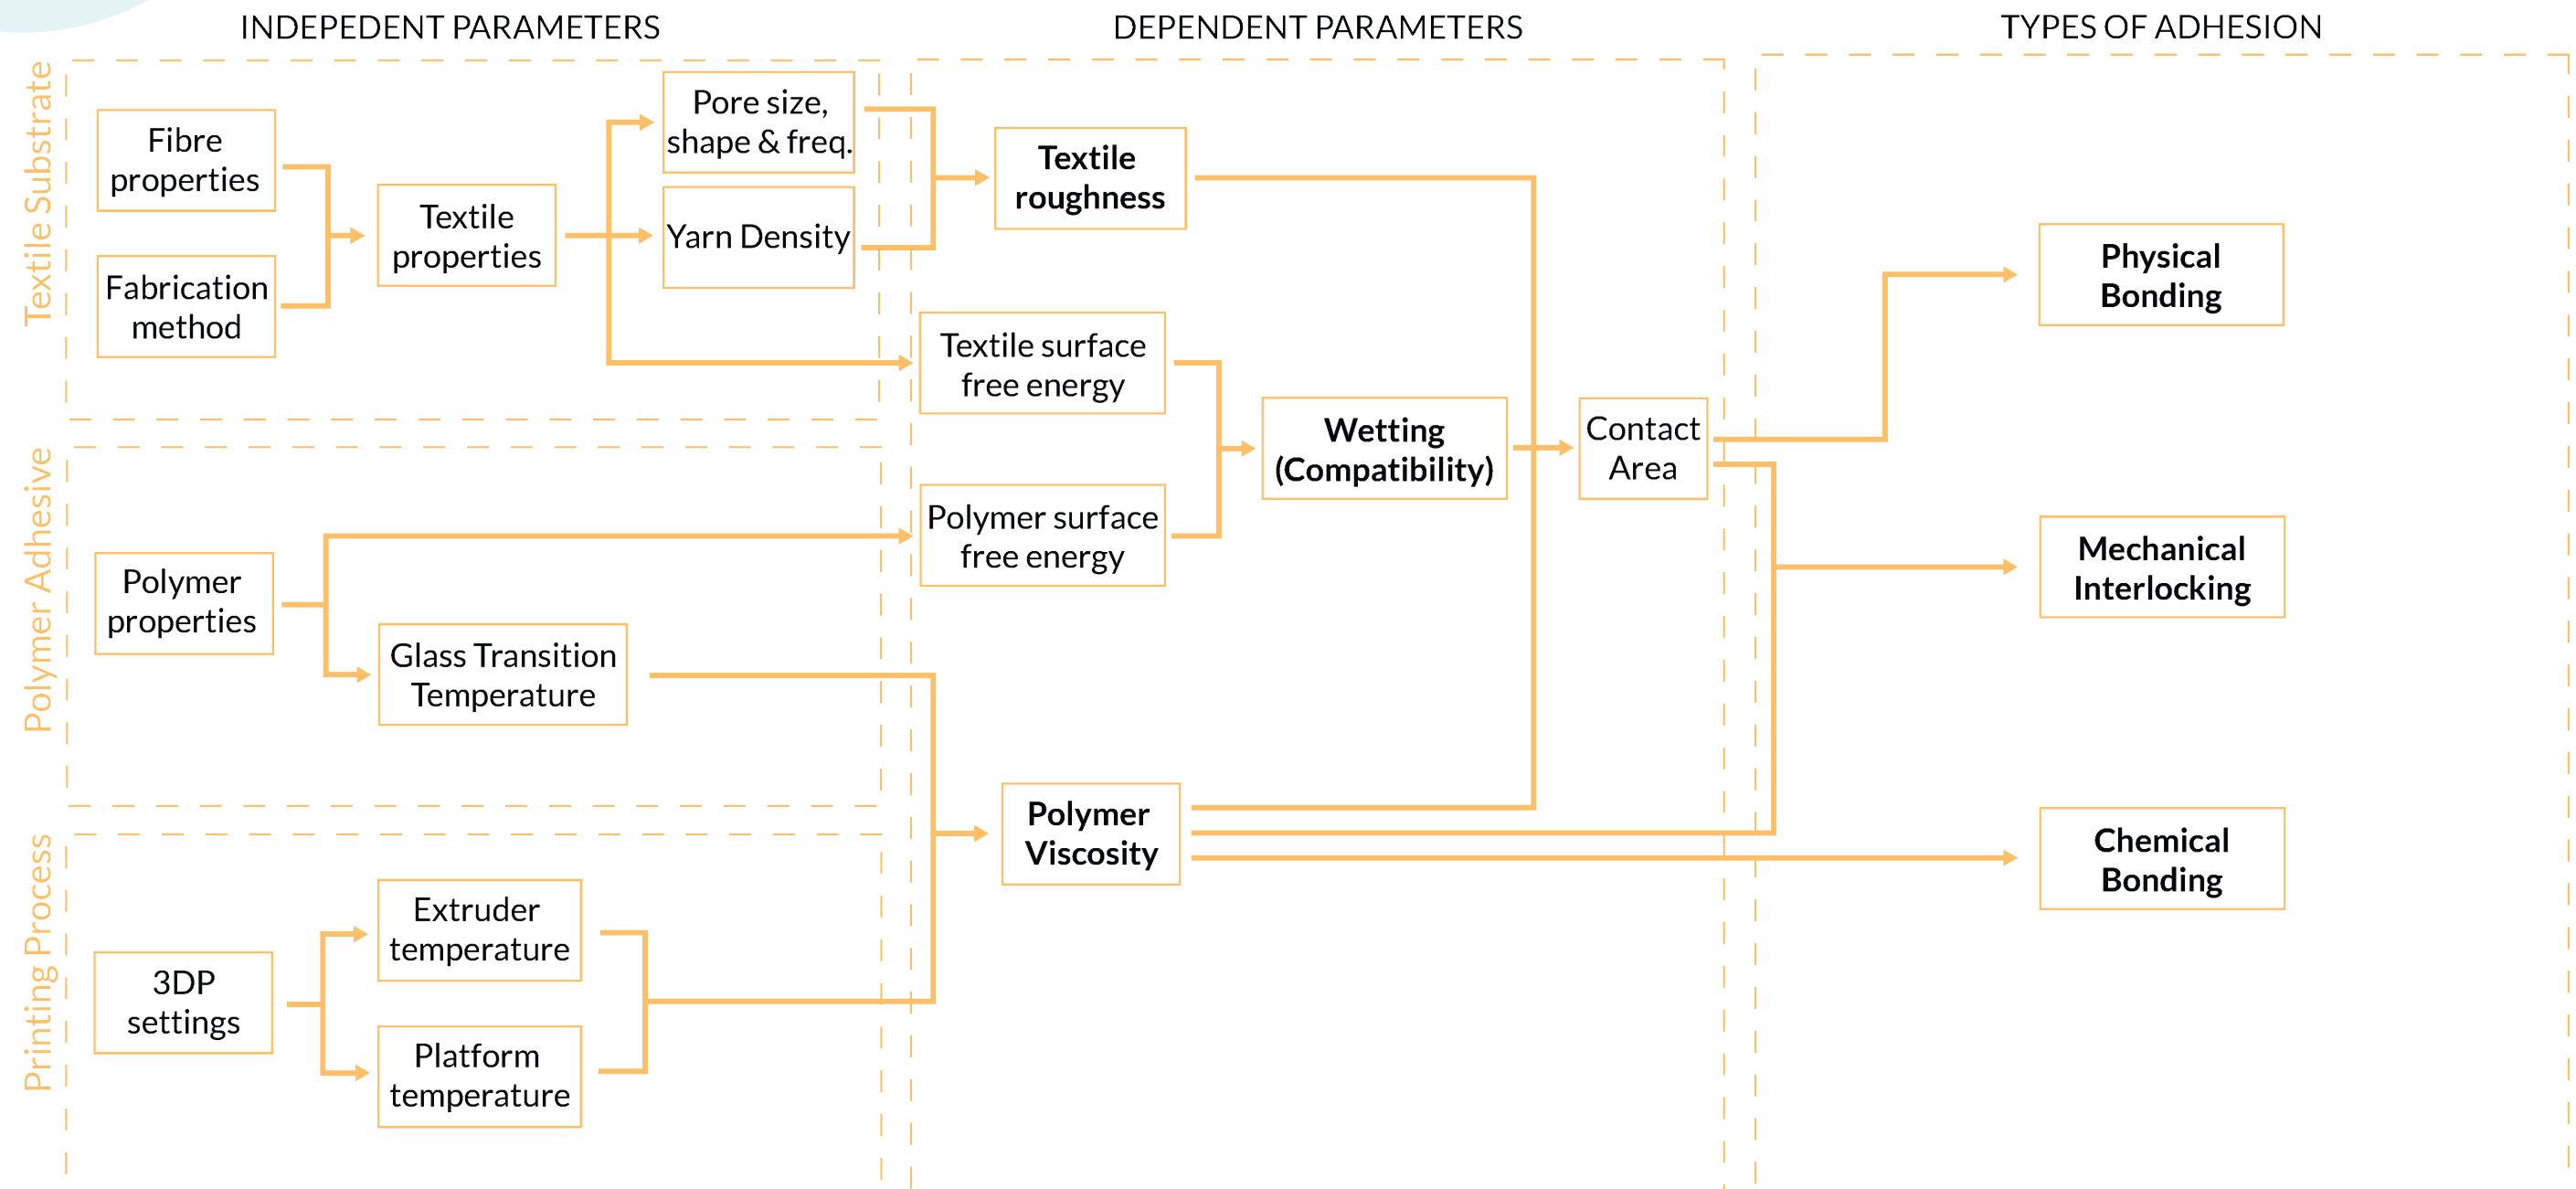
INDEPEDENT PARAMETERS

DEPENDENT PARAMETERS

TYPES OF ADHESION

Textile Substrate

Fibre properties

Fabrication method

Textile properties

Pore size, shape & freq.

Yarn Density

Textile roughness

Textile surface free energy

Polymer Adhesive

Polymer properties

Glass Transition Temperature

Polymer surface free energy

Wetting (Compatibility)

Contact Area

Physical Bonding

Mechanical Interlocking

Chemical Bonding

Printing Process

3DP settings

Extruder temperature

Platform temperature

Polymer Viscosity